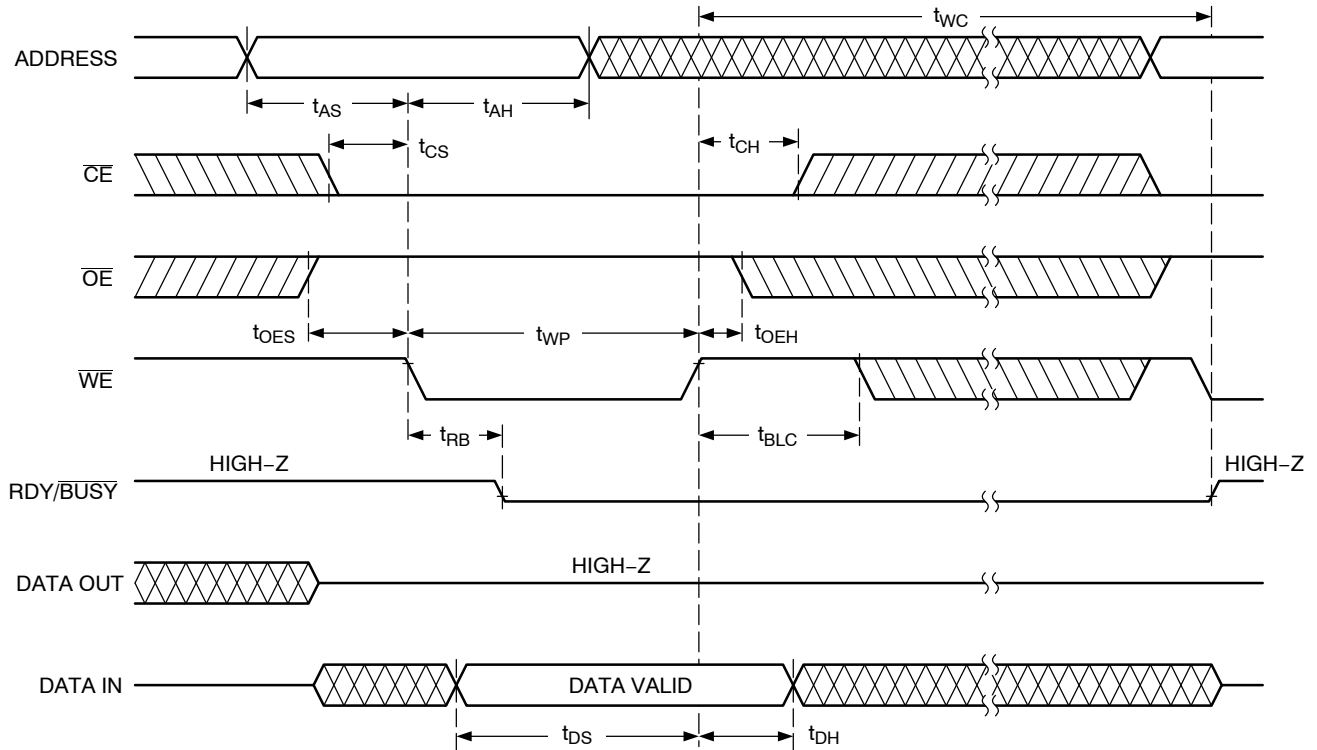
$t_{WC}$

ADDRESS

$t_{AS}$ $t_{AH}$

$t_{CS}$

$t_{CH}$

$\overline{CE}$

$\overline{OE}$

$t_{OES}$ $t_{WP}$ $t_{OEH}$

$\overline{WE}$

$t_{RB}$ $t_{BLC}$

HIGH−Z

HIGH−Z

RDY/$\overline{BUSY}$

DATA OUT

HIGH−Z

DATA IN

DATA VALID

$t_{DS}$ $t_{DH}$